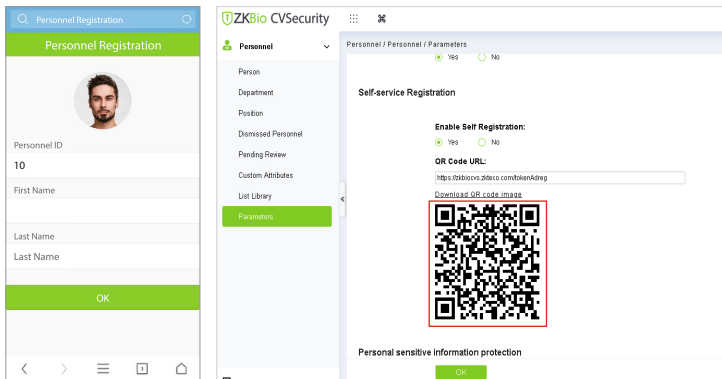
Personnel Registration

Personnel Registration

Personnel ID
10

First Name

Last Name
Last Name

OK

ZKBio CVSecurity

Personnel

Person
Department
Position
Dismissed Personnel
Pending Review
Custom Attributes
List Library
Parameters

Personnel / Personnel / Parameters

Yes No

Self-service Registration

Enable Self Registration:
Yes No

QR Code URL:
https://zkbiocvs.zkteco.com/tokenAdreg

Download QR code image

Personal sensitive information protection

OK